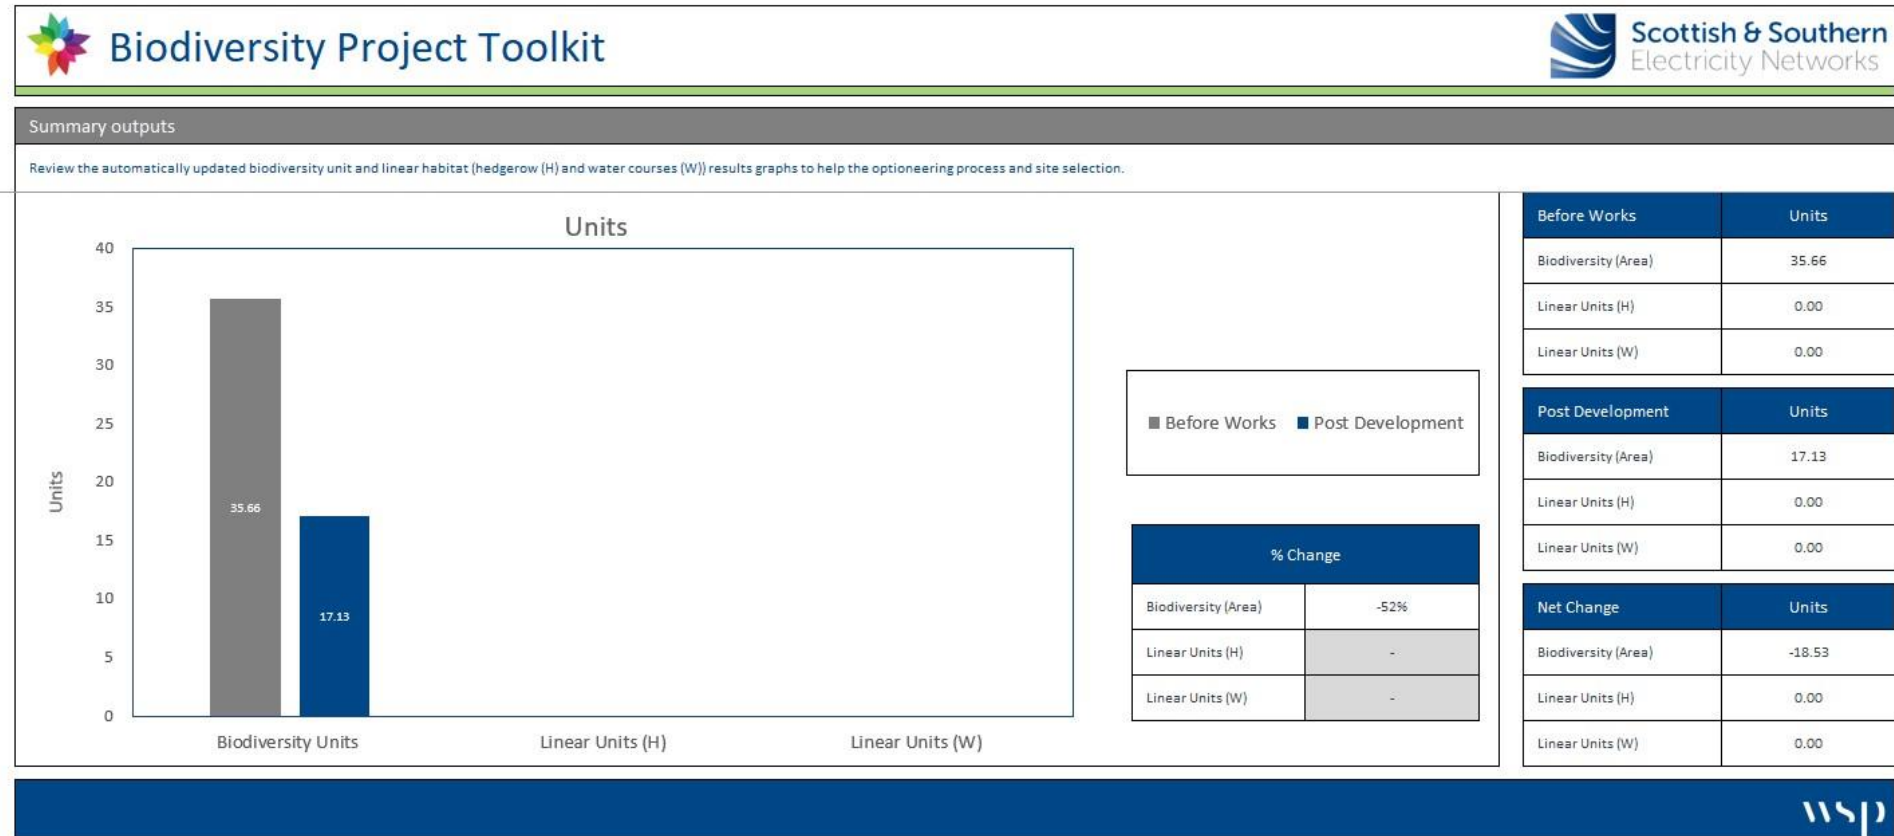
Biodiversity Project Toolkit

Scottish & Southern Electricity Networks

Summary outputs

Review the automatically updated biodiversity unit and linear habitat (hedgerow (H) and water courses (W)) results graphs to help the optioneering process and site selection.

Units

40
35
30
25
20
15
10
5
0

Units

35.66
17.13

Biodiversity Units
Linear Units (H)
Linear Units (W)

Before Works
Post Development

| % Change | |
|---|---|
| Biodiversity (Area) | -52% |
| Linear Units (H) | - |
| Linear Units (W) | - |

| Before Works | Units |
|---|---|
| Biodiversity (Area) | 35.66 |
| Linear Units (H) | 0.00 |
| Linear Units (W) | 0.00 |

| Post Development | Units |
|---|---|
| Biodiversity (Area) | 17.13 |
| Linear Units (H) | 0.00 |
| Linear Units (W) | 0.00 |

| Net Change | Units |
|---|---|
| Biodiversity (Area) | -18.53 |
| Linear Units (H) | 0.00 |
| Linear Units (W) | 0.00 |

wsp